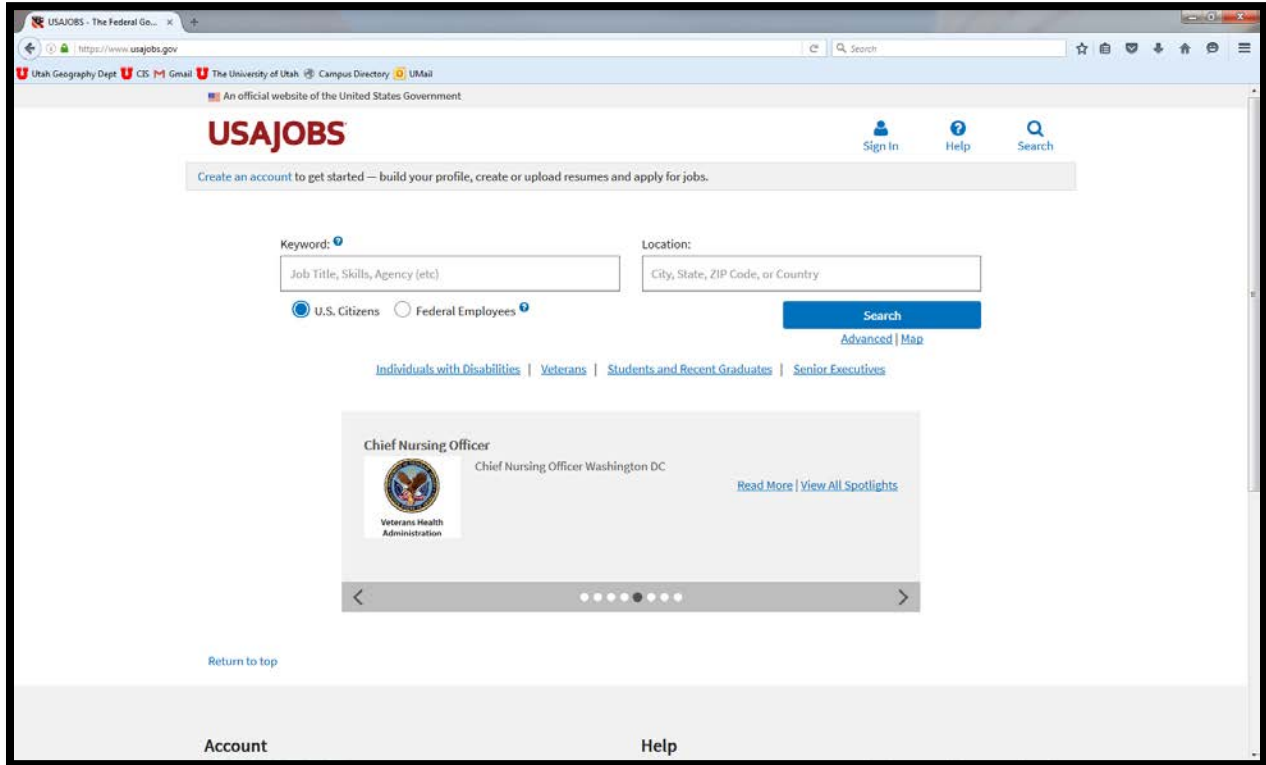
USAJOBS - The Federal Go... ×

https://www.usajobs.gov

Search

Utah Geography Dept CIS Gmail The University of Utah Campus Directory UMail

An official website of the United States Government

USAJOBS

Sign In Help Search

Create an account to get started — build your profile, create or upload resumes and apply for jobs.

Keyword:

Job Title, Skills, Agency (etc)

Location:

City, State, ZIP Code, or Country

U.S. Citizens Federal Employees

Search

Advanced | Map

Individuals with Disabilities | Veterans | Students and Recent Graduates | Senior Executives

Chief Nursing Officer

Veterans Health Administration

Chief Nursing Officer Washington DC

Read More | View All Spotlights

Return to top

Account

Help